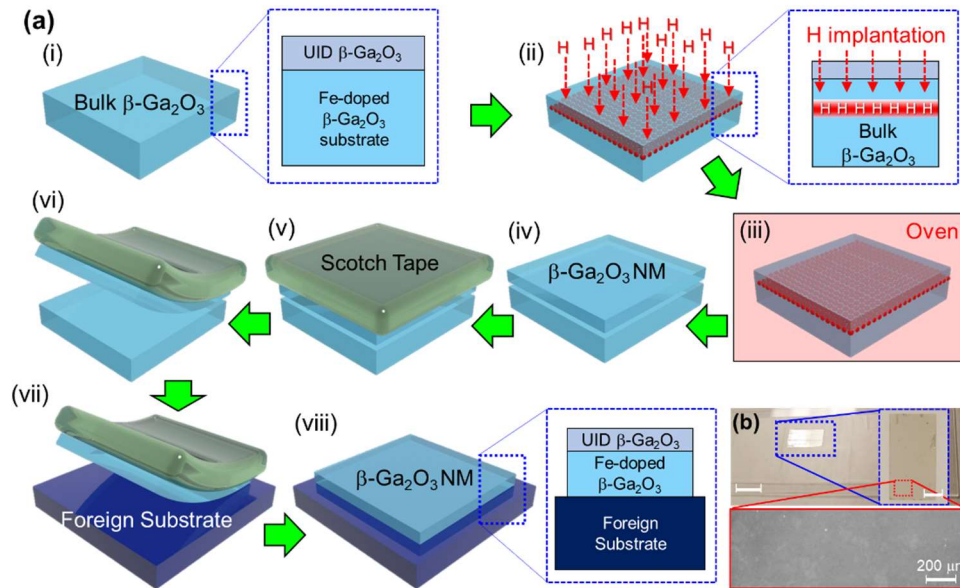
(a)

(i)

Bulk $\beta$-$Ga_2O_3$

UID $\beta$-$Ga_2O_3$

Fe-doped $\beta$-$Ga_2O_3$ substrate

(ii)

H H H H H H H H H H H H H H H H

H implantation

H H H H H H H

Bulk $\beta$-$Ga_2O_3$

(iii)

Oven

(iv)

$\beta$-$Ga_2O_3$NM

(v)

Scotch Tape

(vi)

(vii)

Foreign Substrate

(viii)

$\beta$-$Ga_2O_3$NM

UID $\beta$-$Ga_2O_3$

Fe-doped $\beta$-$Ga_2O_3$

Foreign Substrate

(b)

200 μ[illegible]